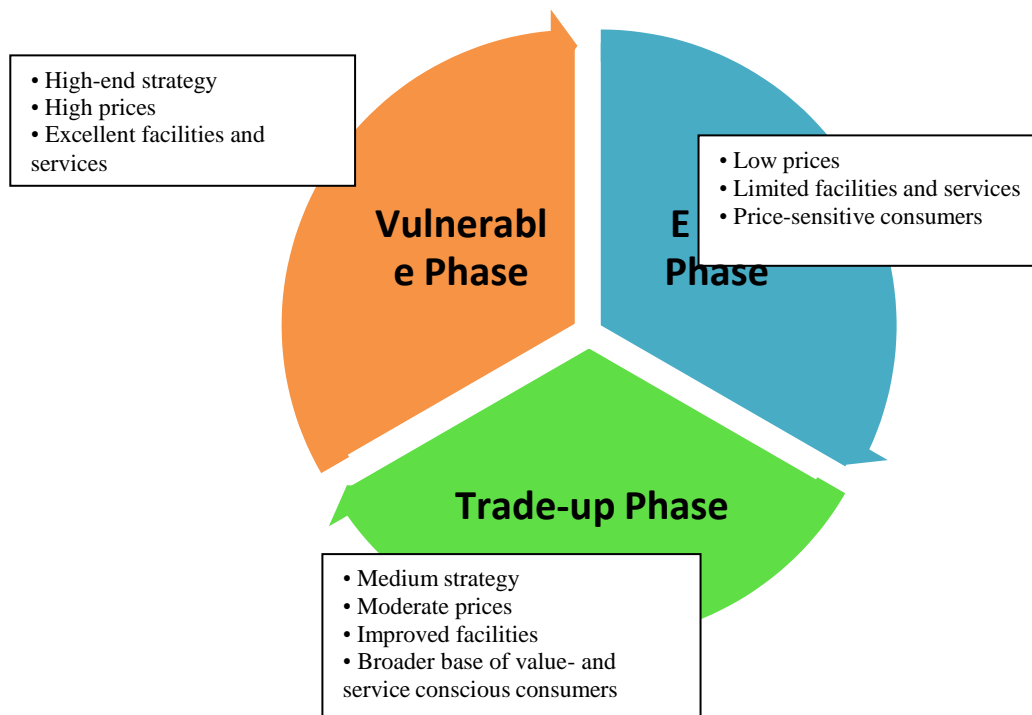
• High-end strategy
• High prices
• Excellent facilities and services

Vulnerable Phase

E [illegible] Phase

• Low prices
• Limited facilities and services
• Price-sensitive consumers

Trade-up Phase

• Medium strategy
• Moderate prices
• Improved facilities
• Broader base of value- and service conscious consumers